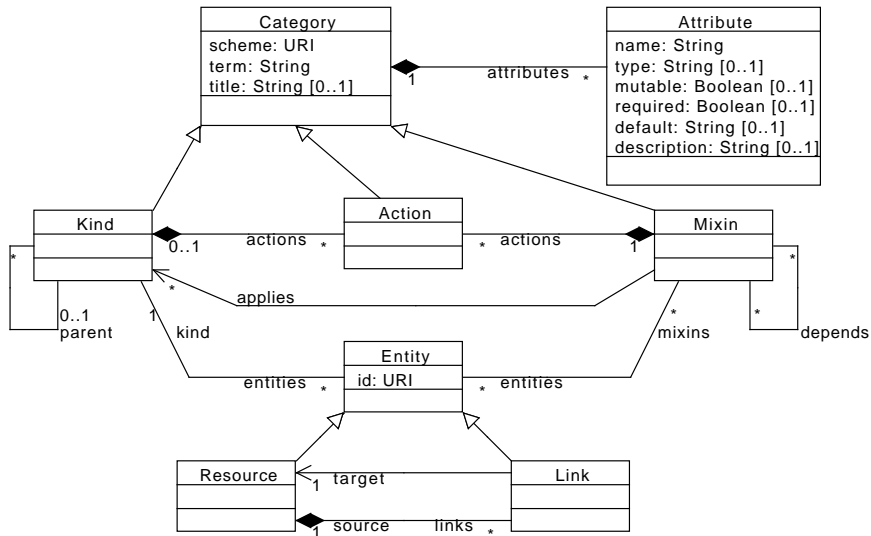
Category
scheme: URI
term: String
title: String [0..1]

Attribute
name: String
type: String [0..1]
mutable: Boolean [0..1]
required: Boolean [0..1]
default: String [0..1]
description: String [0..1]

1 attributes *

Kind

Action

Mixin

0..1 actions *

* actions 1

*

0..1
parent

* applies

1 kind

* mixins

*

*
depends

Entity
id: URI

entities *

* entities

Resource

Link

1 target

1 source links *